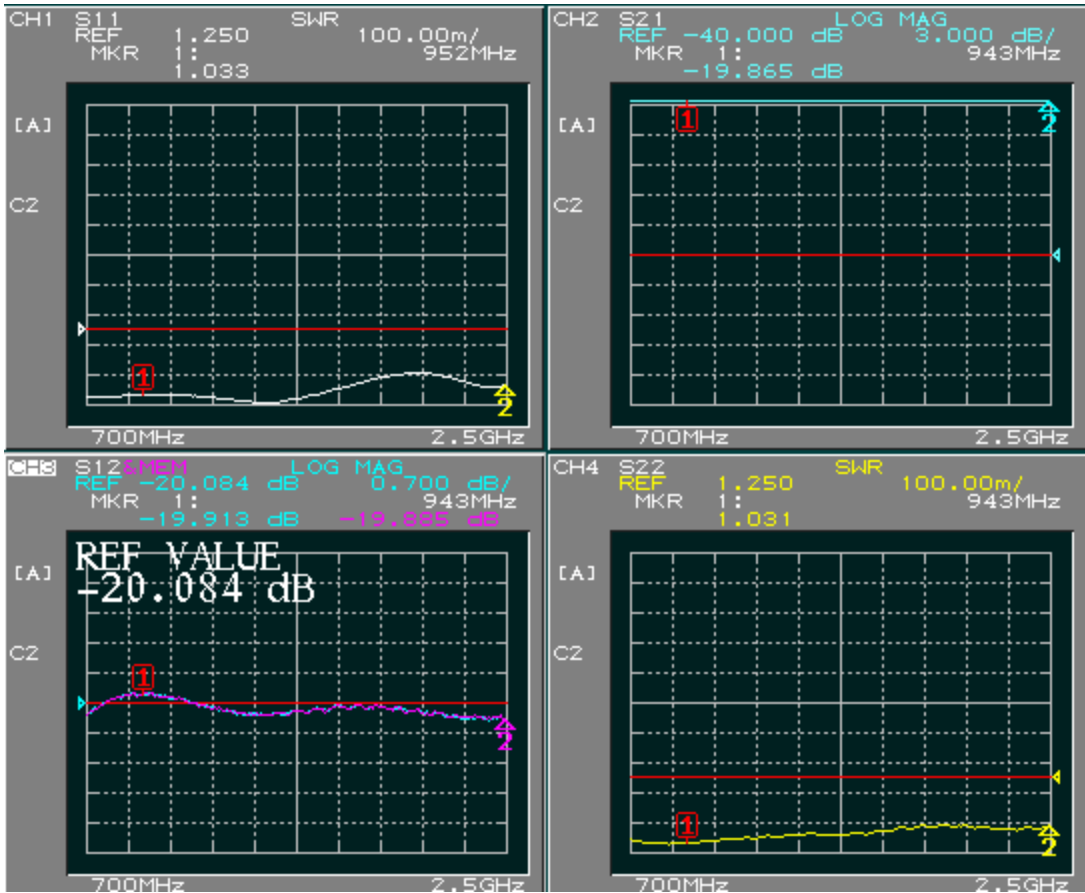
CH1 S11 SWR
REF 1.250 100.00m/
MKR 1: 952MHz
1.033

[A]

C2

1

2

700MHz 2.5GHz

CH2 S21 LOG MAG
REF -40.000 dB 3.000 dB/
MKR 1: 943MHz
-19.865 dB

[A]

C2

1

2

700MHz 2.5GHz

CH3 S12&MEM LOG MAG
REF -20.084 dB 0.700 dB/
MKR 1: 943MHz
-19.913 dB -19.885 dB

REF VALUE
-20.084 dB

[A]

C2

1

2

700MHz 2.5GHz

CH4 S22 SWR
REF 1.250 100.00m/
MKR 1: 943MHz
1.031

[A]

C2

1

2

700MHz 2.5GHz